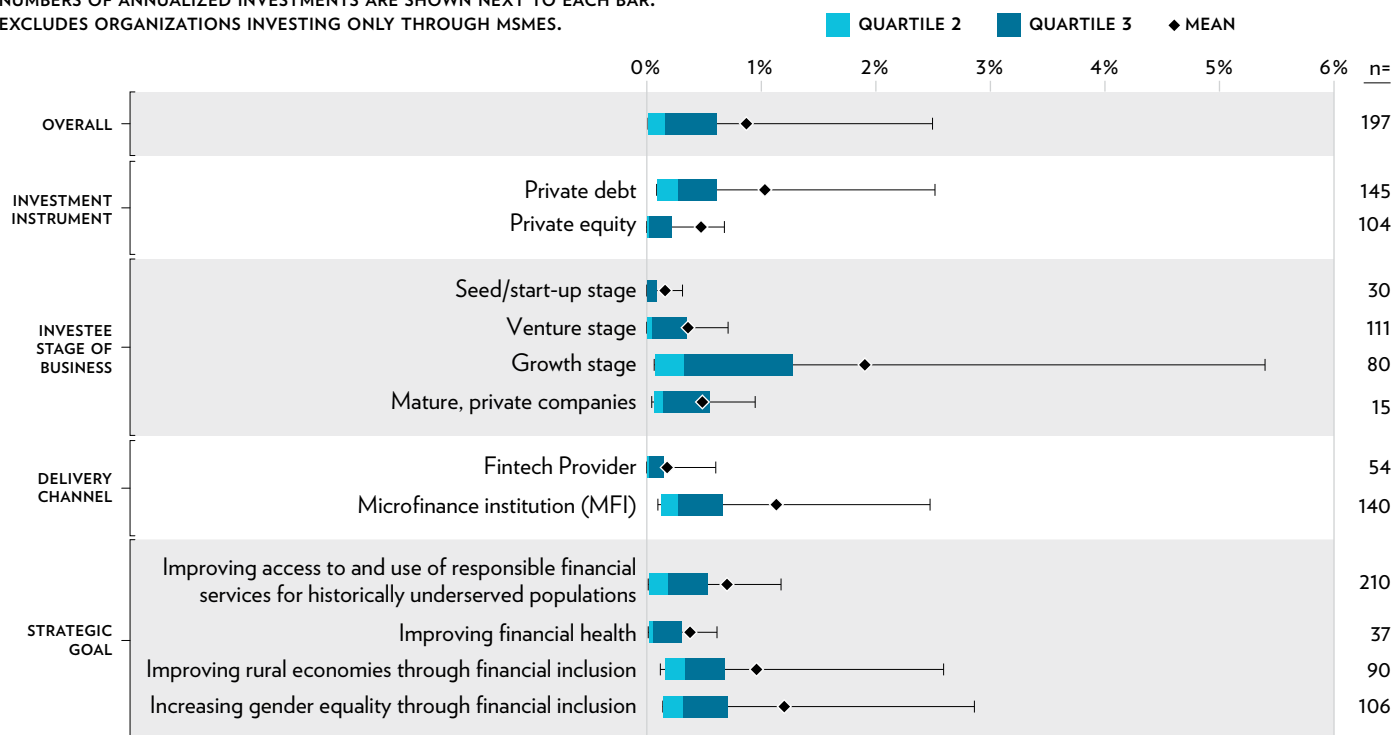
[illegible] NEXT TO EACH BAR.
EXCLUDES ORGANIZATIONS INVESTING ONLY THROUGH MSMES.

QUARTILE 2
QUARTILE 3
◆ MEAN

0%
1%
2%
3%
4%
5%
6%
n=

OVERALL
197

INVESTMENT INSTRUMENT
Private debt
145
Private equity
104

INVESTEE STAGE OF BUSINESS
Seed/start-up stage
30
Venture stage
111
Growth stage
80
Mature, private companies
15

DELIVERY CHANNEL
Fintech Provider
54
Microfinance institution (MFI)
140

STRATEGIC GOAL
Improving access to and use of responsible financial services for historically underserved populations
210
Improving financial health
37
Improving rural economies through financial inclusion
90
Increasing gender equality through financial inclusion
106